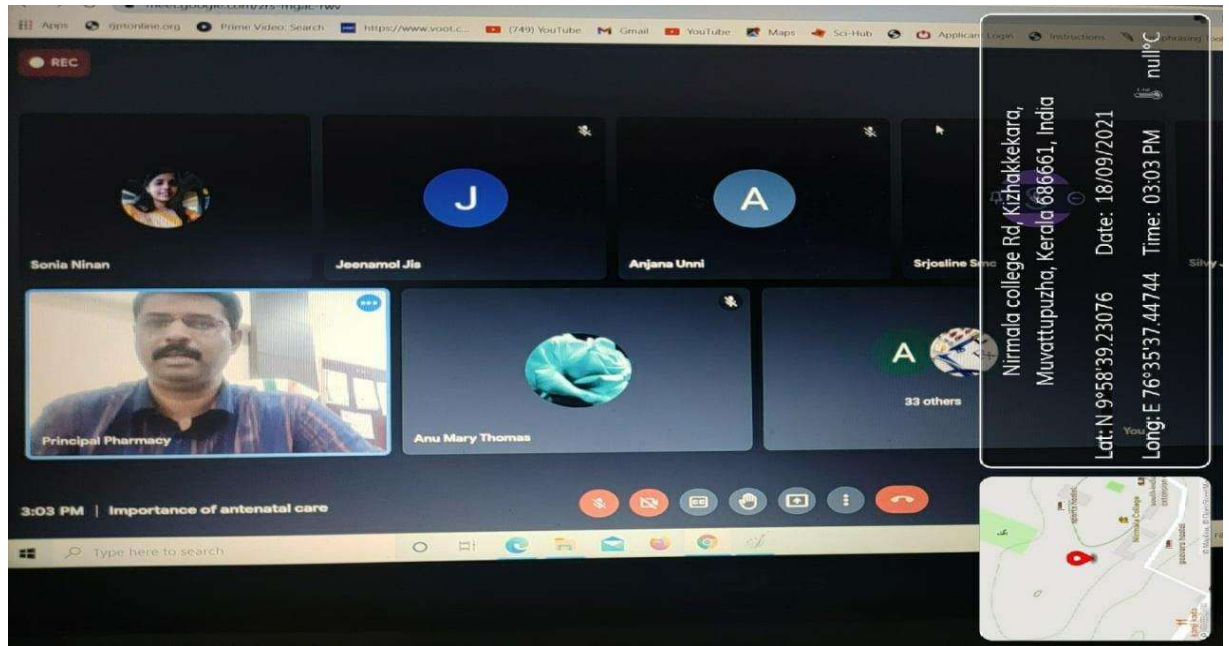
meet.google.com/zrs-mgjc-rwv

Apps rjptonline.org Prime Video: Search https://www.voot.c... (749) YouTube Gmail YouTube Maps Sci-Hub Applicant Login Instructions

REC

Sonia Ninan

J

Jeenamol Jis

A

Anjana Unni

Srjosline

Silvy

Principal Pharmacy

Anu Mary Thomas

A

33 others

You

3:03 PM | Importance of antenatal care

Type here to search

null°C

Nirmala college Rd, Kizhakkekara, Muvattupuzha, Kerala 686661, India

Lat: N 9°58'39.23076 Date: 18/09/2021

Long: E 76°35'37.44744 Time: 03:03 PM

Nirmala College